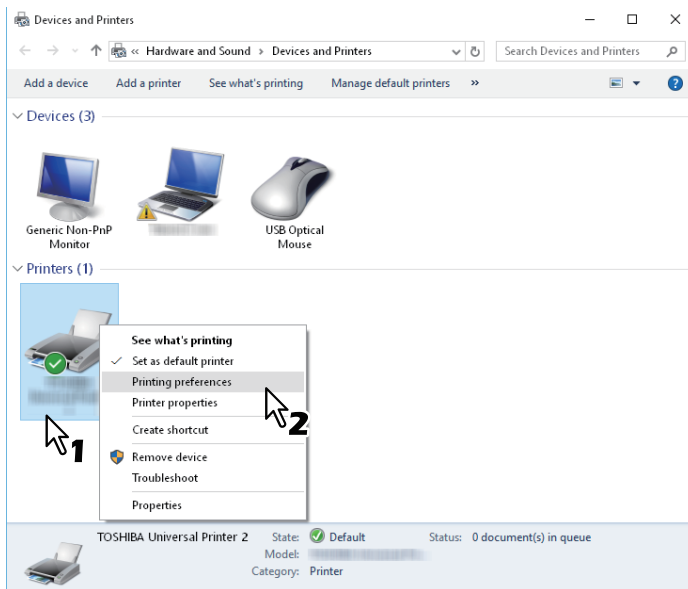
Devices and Printers

« Hardware and Sound > Devices and Printers

Search Devices and Printers

Add a device Add a printer See what's printing Manage default printers »

Devices (3)

Generic Non-PnP Monitor

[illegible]

USB Optical Mouse

Printers (1)

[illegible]

See what's printing
Set as default printer
Printing preferences
Printer properties
Create shortcut
Remove device
Troubleshoot
Properties

1

2

TOSHIBA Universal Printer 2 State: Default Status: 0 document(s) in queue
Model: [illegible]
Category: Printer